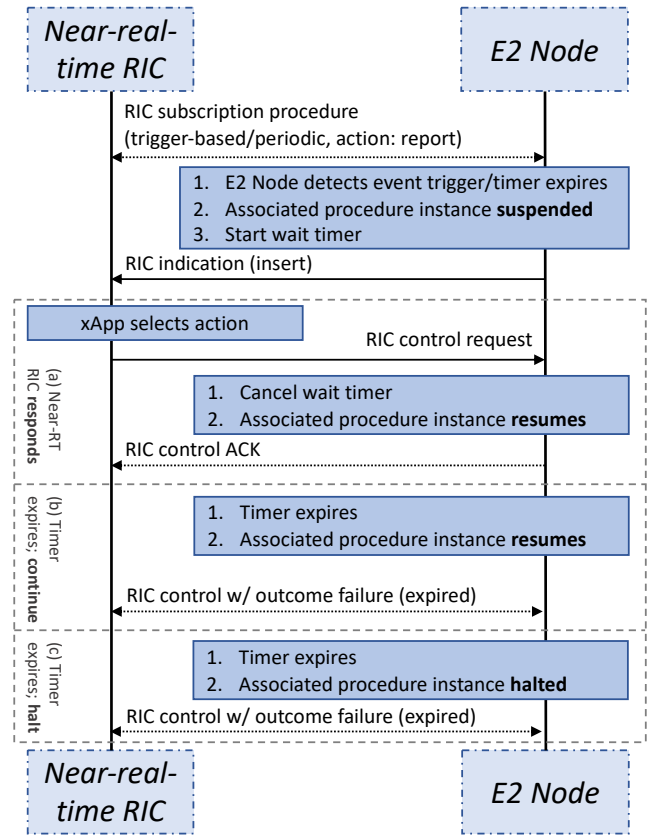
Near-real-time RIC

E2 Node

RIC subscription procedure (trigger-based/periodic, action: report)

1. E2 Node detects event trigger/timer expires
2. Associated procedure instance **suspended**
3. Start wait timer

RIC indication (insert)

xApp selects action

RIC control request

(a) Near-RT RIC **responds**

1. Cancel wait timer
2. Associated procedure instance **resumes**

RIC control ACK

(b) Timer expires; **continue**

1. Timer expires
2. Associated procedure instance **resumes**

RIC control w/ outcome failure (expired)

(c) Timer expires; **halt**

1. Timer expires
2. Associated procedure instance **halted**

RIC control w/ outcome failure (expired)

Near-real-time RIC

E2 Node